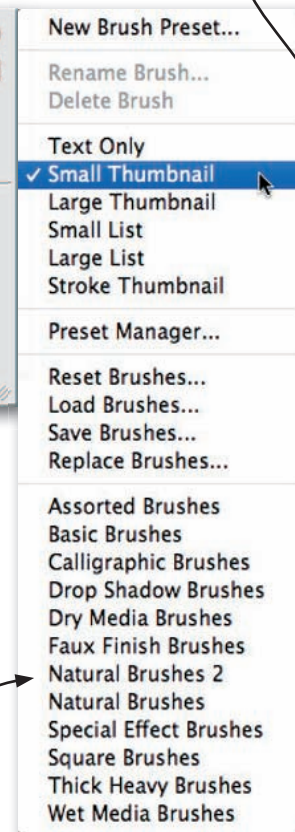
New Brush Preset...

Rename Brush...
Delete Brush

Text Only
✓ Small Thumbnail
Large Thumbnail
Small List
Large List
Stroke Thumbnail

Preset Manager...

Reset Brushes...
Load Brushes...
Save Brushes...
Replace Brushes...

Assorted Brushes
Basic Brushes
Calligraphic Brushes
Drop Shadow Brushes
Dry Media Brushes
Faux Finish Brushes
Natural Brushes 2
Natural Brushes
Special Effect Brushes
Square Brushes
Thick Heavy Brushes
Wet Media Brushes